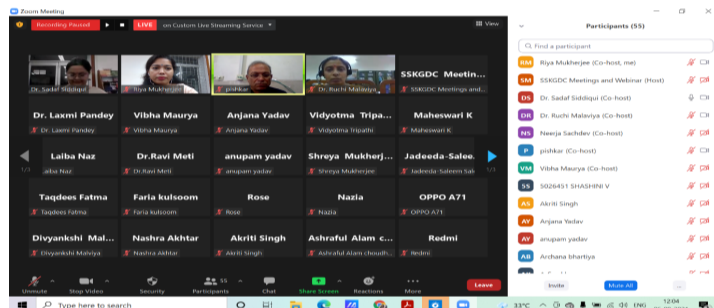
Zoom Meeting

Recording Paused

LIVE on Custom Live Streaming Service

View

Dr. Sadaf Siddiqui
Riya Mukherjee
pishkar
Dr. Ruchi Malaviya

SSKGDC Meetin...
SSKGDC Meetings and...

Dr. Laxmi Pandey
Dr. Laxmi Pandey

Vibha Maurya
Vibha Maurya

Anjana Yadav
Anjana Yadav

Vidyotma Tripa...
Vidyotma Tripathi

Maheswari K
Maheswari K

1/3

Laiba Naz
laiba Naz

Dr.Ravi Meti
Dr.Ravi Meti

anupam yadav
anupam yadav

Shreya Mukherj...
Shreya Mukherjee

Jadeeda-Salee...
Jadeeda-Saleem Sab...

1/3

Taqdees Fatma
Taqdees Fatma

Faria kulsoom
Faria kulsoom

Rose
Rose

Nazia
Nazia

OPPO A71
OPPO A71

Divyankshi Mal...
Divyankshi Malviya

Nashra Akhtar
Nashra Akhtar

Akriti Singh
Akriti Singh

Ashraful Alam c...
Ashraful Alam choudh...

Redmi
Redmi

Unmute
Stop Video
Security
Participants 55
Chat
Share Screen
Reactions
More
Leave

Participants (55)

Find a participant

RM Riya Mukherjee (Co-host, me)
SM SSKGDC Meetings and Webinar (Host)
DS Dr. Sadaf Siddiqui (Co-host)
DR Dr. Ruchi Malaviya (Co-host)
NS Neerja Sachdev (Co-host)
P pishkar (Co-host)
VM Vibha Maurya (Co-host)
SS 5026451 SHASHINI V
AS Akriti Singh
AY Anjana Yadav
AY anupam yadav
AB Archana bhartiya

Invite
Mute All

Type here to search

33°C
ENG
12:04